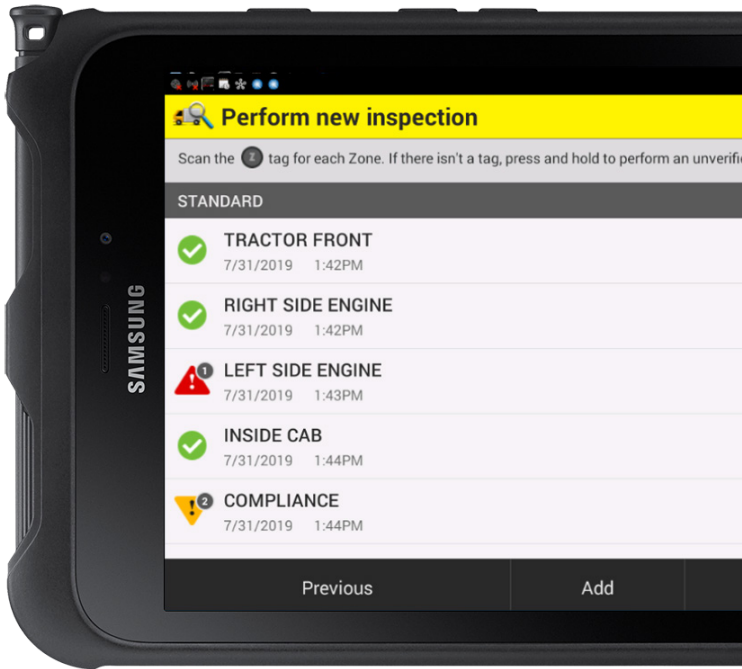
SAMSUNG

Perform new inspection

Scan the tag for each Zone. If there isn't a tag, press and hold to perform an unverifi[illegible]

STANDARD

TRACTOR FRONT
7/31/2019 1:42PM

RIGHT SIDE ENGINE
7/31/2019 1:42PM

1
LEFT SIDE ENGINE
7/31/2019 1:43PM

INSIDE CAB
7/31/2019 1:44PM

2
COMPLIANCE
7/31/2019 1:44PM

Previous

Add